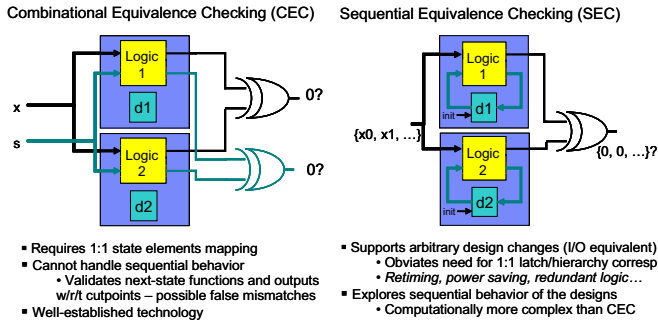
Combinational Equivalence Checking (CEC)

Logic 1

d1

x

s

Logic 2

d2

0?

0?

Requires 1:1 state elements mapping

Cannot handle sequential behavior

Validates next-state functions and outputs w/r/t cutpoints – possible false mismatches

Well-established technology

Sequential Equivalence Checking (SEC)

Logic 1

init

d1

{x0, x1, …}

Logic 2

init

d2

{0, 0, …}?

Supports arbitrary design changes (I/O equivalent)

Obviates need for 1:1 latch/hierarchy corresp

Retiming, power saving, redundant logic…

Explores sequential behavior of the designs

Computationally more complex than CEC